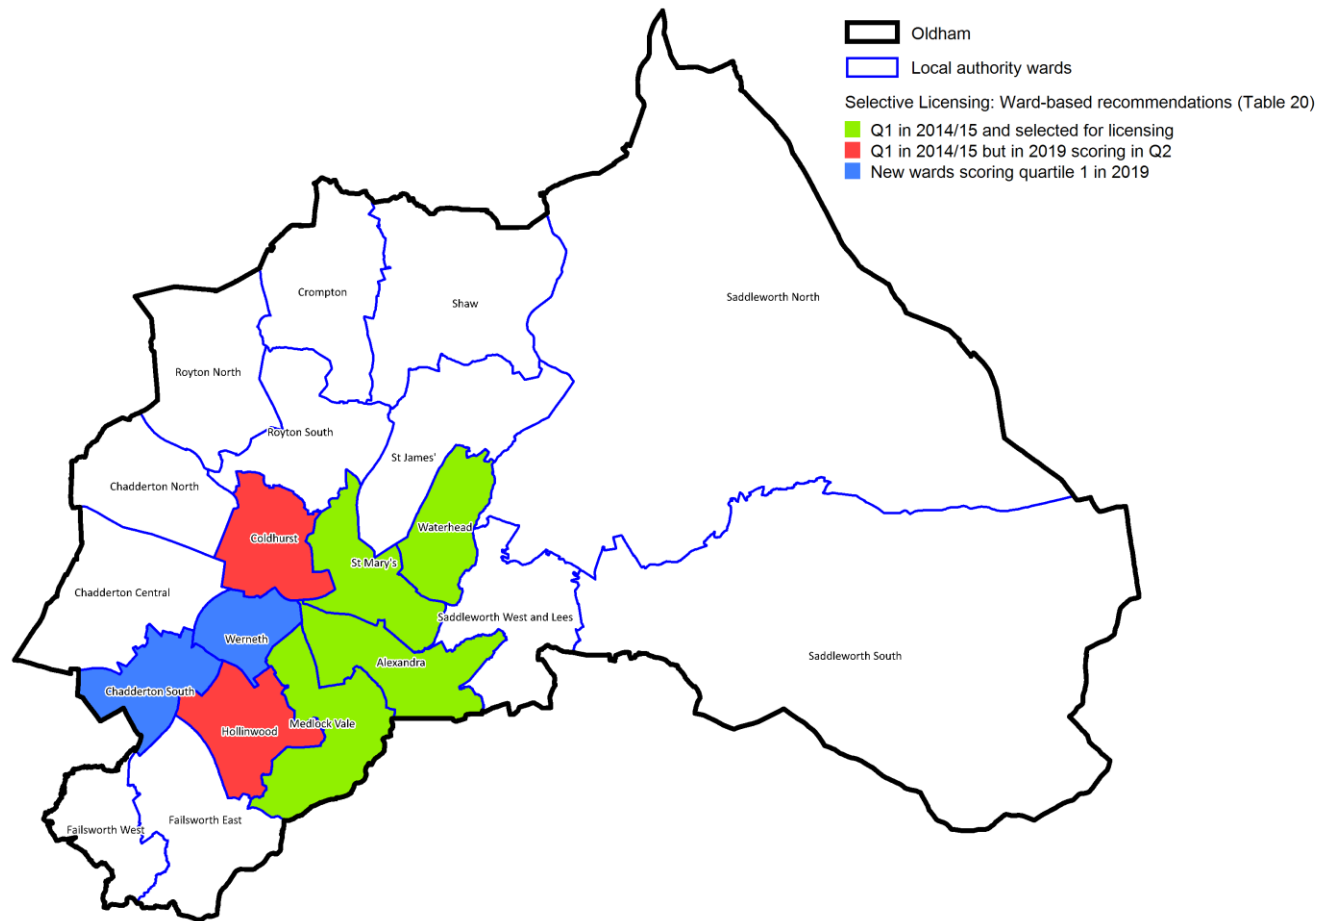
Oldham
Local authority wards
Selective Licensing: Ward-based recommendations (Table 20)
Q1 in 2014/15 and selected for licensing
Q1 in 2014/15 but in 2019 scoring in Q2
New wards scoring quartile 1 in 2019

Crompton
Shaw
Saddleworth North
Royton North
Royton South
St James'
Chadderton North
Waterhead
Coldhurst
St Mary's
Chadderton Central
Saddleworth West and Lees
Werneth
Alexandra
Saddleworth South
Chadderton South
Medlock Vale
Hollinwood
Failsworth West
Failsworth East